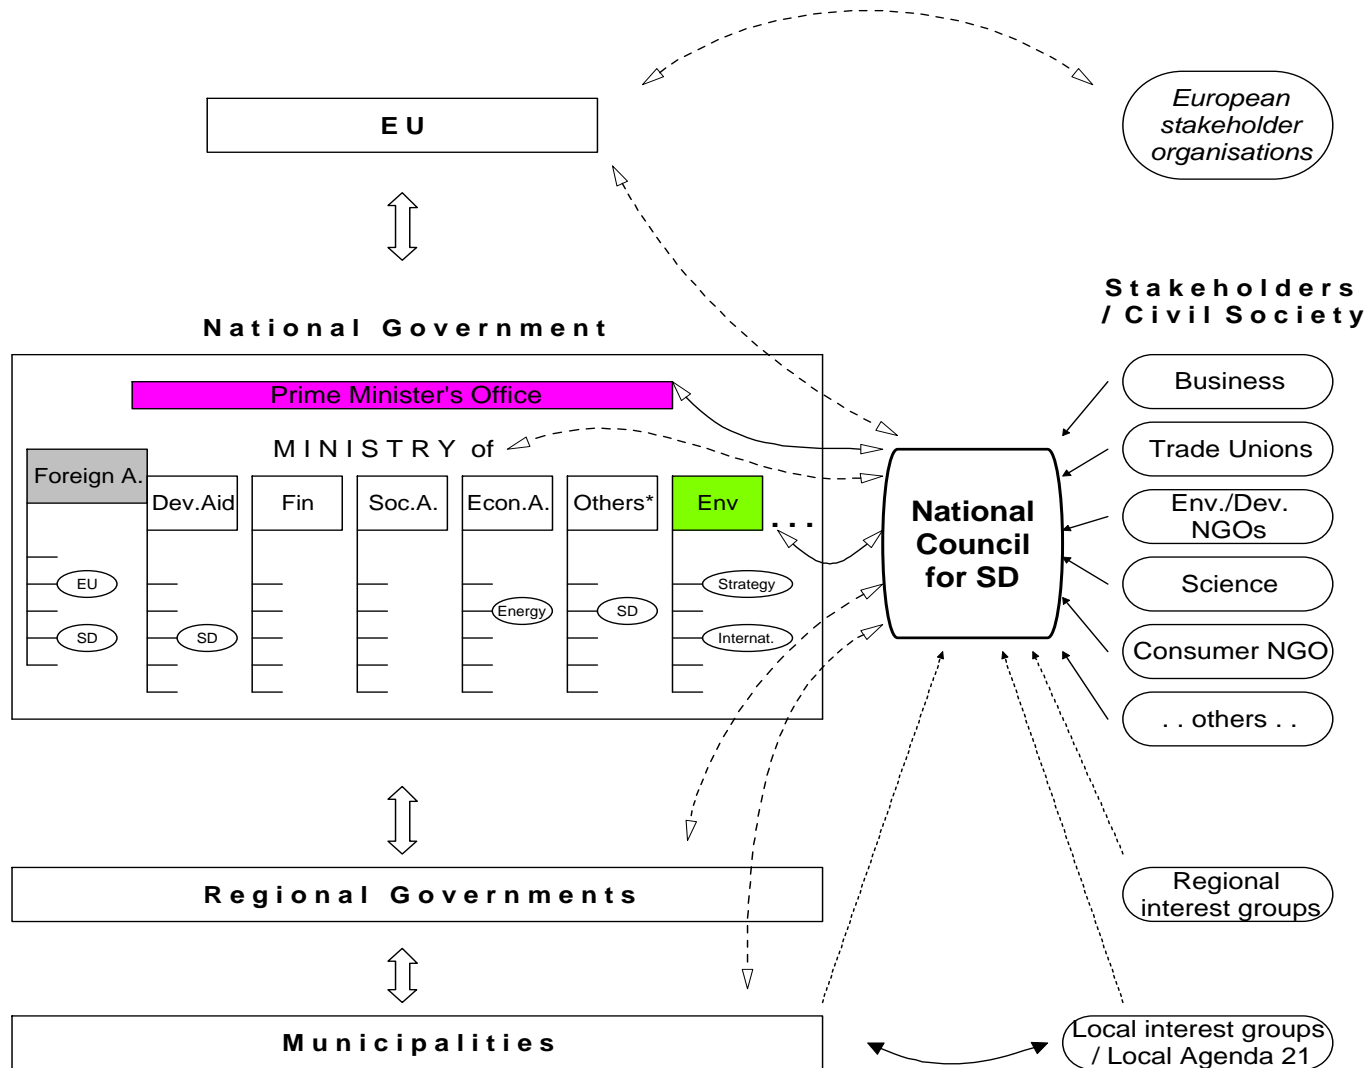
EU

European stakeholder organisations

Stakeholders / Civil Society

National Government

Prime Minister's Office

MINISTRY of

Foreign A.

Dev.Aid

Fin

Soc.A.

Econ.A.

Others*

Env

. . .

EU

SD

SD

Energy

SD

Strategy

Internat.

National Council for SD

Business

Trade Unions

Env./Dev. NGOs

Science

Consumer NGO

. . others . .

Regional Governments

Regional interest groups

Municipalities

Local interest groups / Local Agenda 21